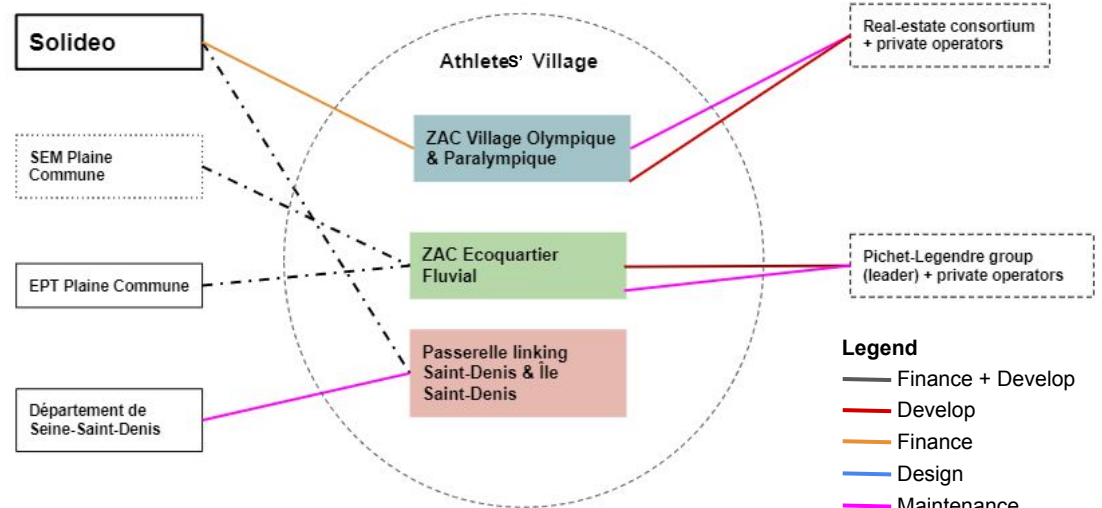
Solideo

SEM Plaine Commune

EPT Plaine Commune

Département de Seine-Saint-Denis

AthleteS' Village

ZAC Village Olympique & Paralympique

ZAC Ecoquartier Fluvial

Passerelle linking Saint-Denis & Île Saint-Denis

Real-estate consortium + private operators

Pichet-Legendre group (leader) + private operators

Legend
Finance + Develop
Develop
Finance
Design
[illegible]